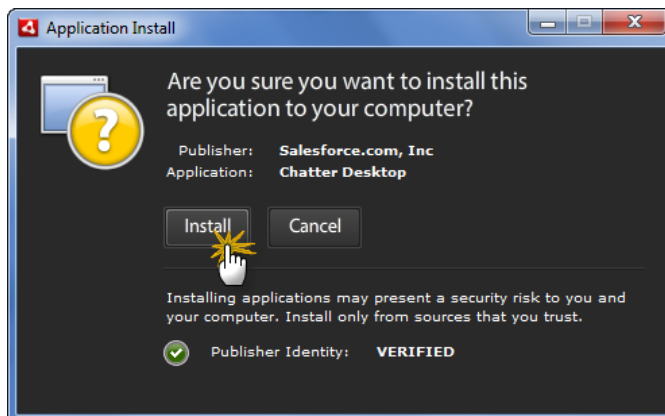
Application Install

Are you sure you want to install this application to your computer?

Publisher: Salesforce.com, Inc
Application: Chatter Desktop

Install Cancel

Installing applications may present a security risk to you and your computer. Install only from sources that you trust.

Publisher Identity: VERIFIED